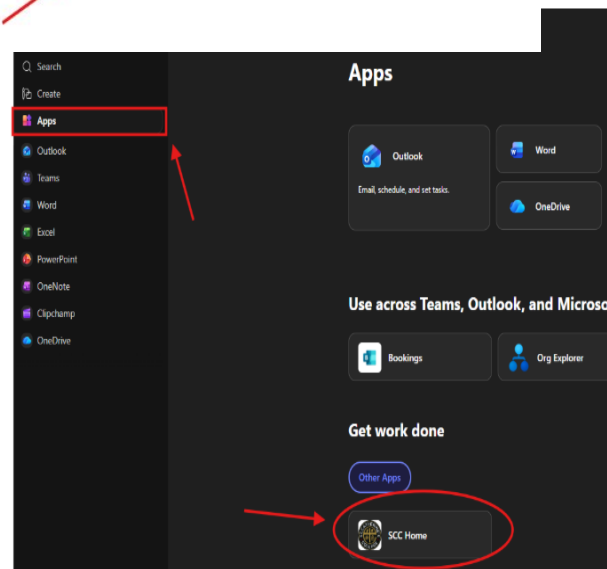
Search
Create
Apps
Outlook
Teams
Word
Excel
PowerPoint
OneNote
Clipchamp
OneDrive

Apps

Outlook
Email, schedule, and set tasks.

Word

OneDrive

Use across Teams, Outlook, and Microso

Bookings

Org Explorer

Get work done

Other Apps

SCC Home